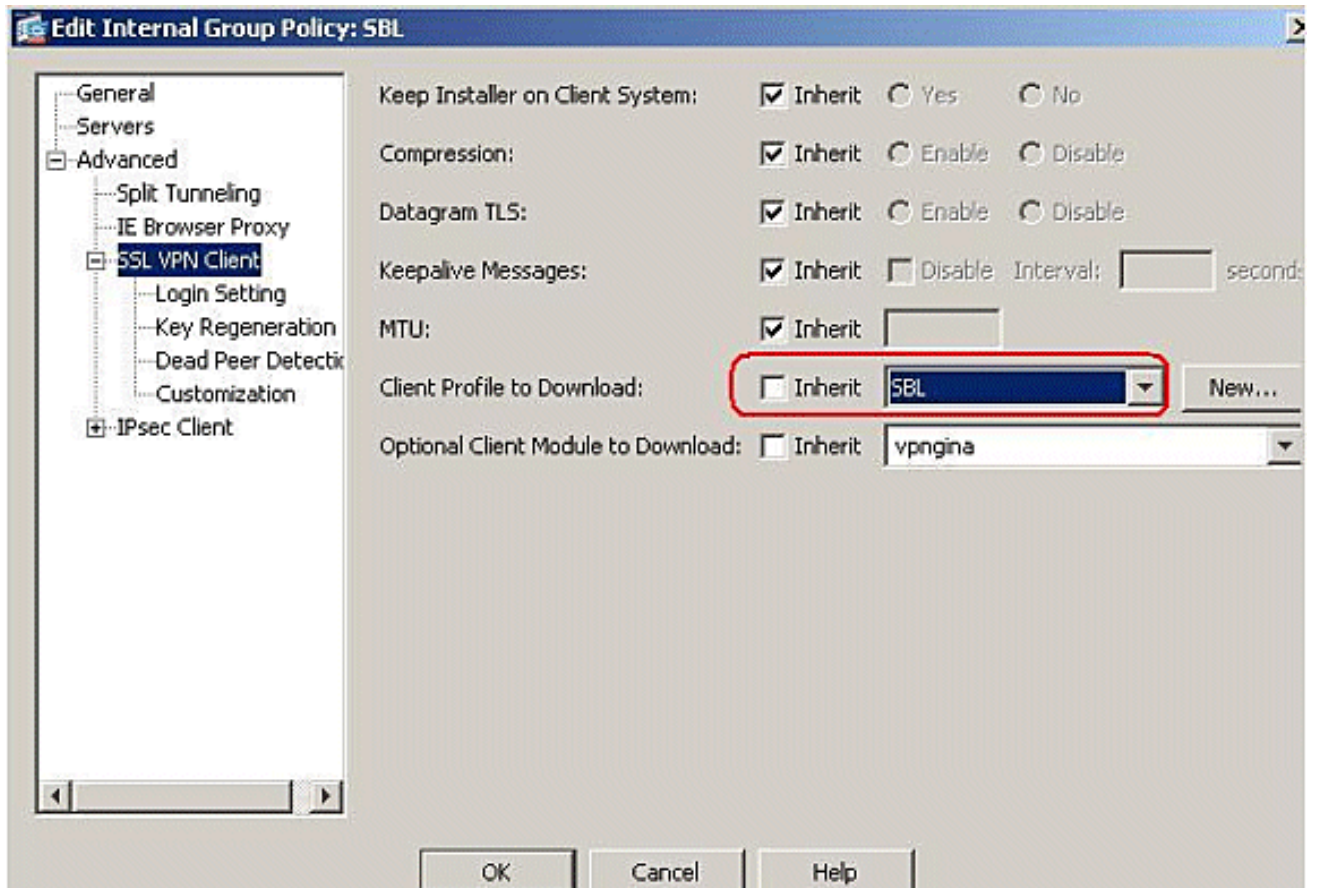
Edit Internal Group Policy: SBL

General
Servers
Advanced
Split Tunneling
IE Browser Proxy
SSL VPN Client
Login Setting
Key Regeneration
Dead Peer Detecti
Customization
IPsec Client

Keep Installer on Client System: Inherit Yes No
Compression: Inherit Enable Disable
Datagram TLS: Inherit Enable Disable
Keepalive Messages: Inherit Disable Interval: second
MTU: Inherit
Client Profile to Download: Inherit SBL New...
Optional Client Module to Download: Inherit vpngina

OK Cancel Help